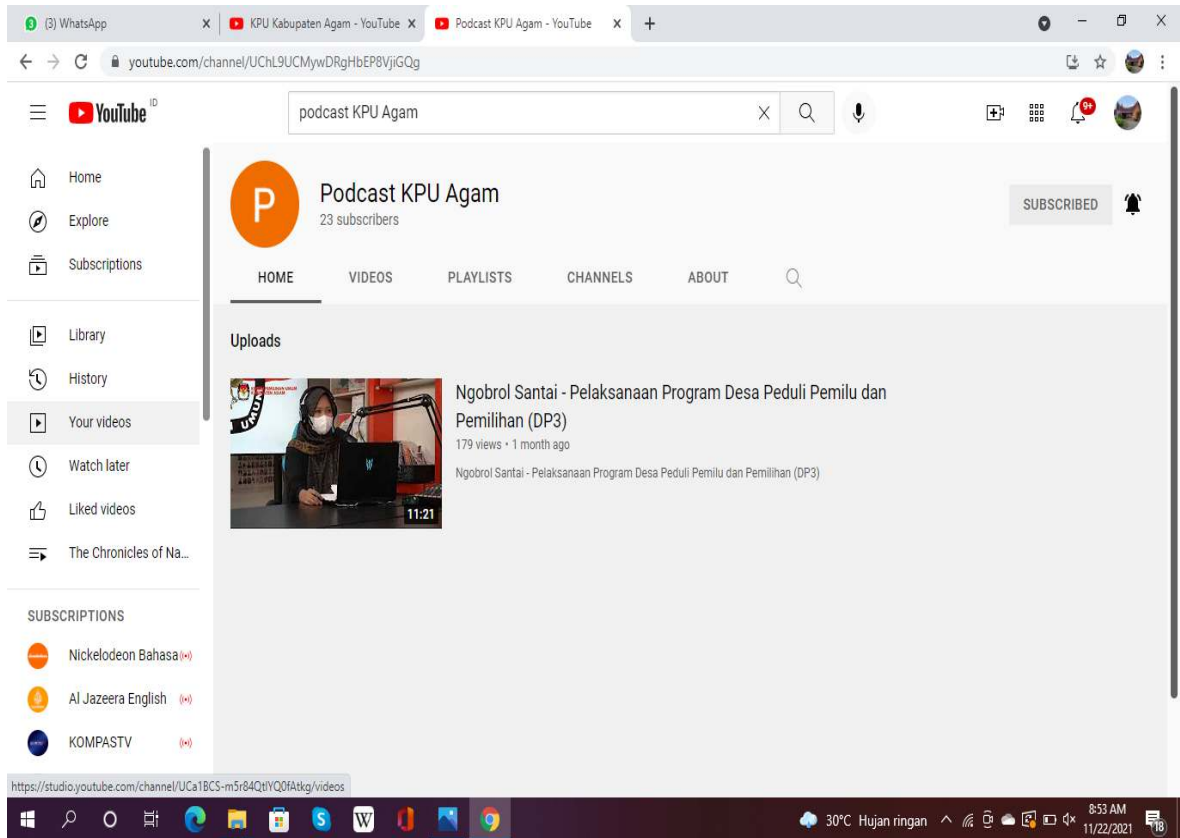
(3) WhatsApp
KPU Kabupaten Agam - YouTube
Podcast KPU Agam - YouTube
youtube.com/channel/UChL9UCMywDRgHbEP8VjiGQg

YouTube ID
podcast KPU Agam

Home
Explore
Subscriptions
Library
History
Your videos
Watch later
Liked videos
The Chronicles of Na...

SUBSCRIPTIONS
Nickelodeon Bahasa
Al Jazeera English
KOMPASTV

P
Podcast KPU Agam
23 subscribers
SUBSCRIBED

HOME
VIDEOS
PLAYLISTS
CHANNELS
ABOUT

Uploads

11:21
Ngobrol Santai - Pelaksanaan Program Desa Peduli Pemilu dan Pemilihan (DP3)
179 views • 1 month ago
Ngobrol Santai - Pelaksanaan Program Desa Peduli Pemilu dan Pemilihan (DP3)

https://studio.youtube.com/channel/UCa1BCS-m5r84QtlYQ0fAtkg/videos

30°C Hujan ringan
8:53 AM
11/22/2021